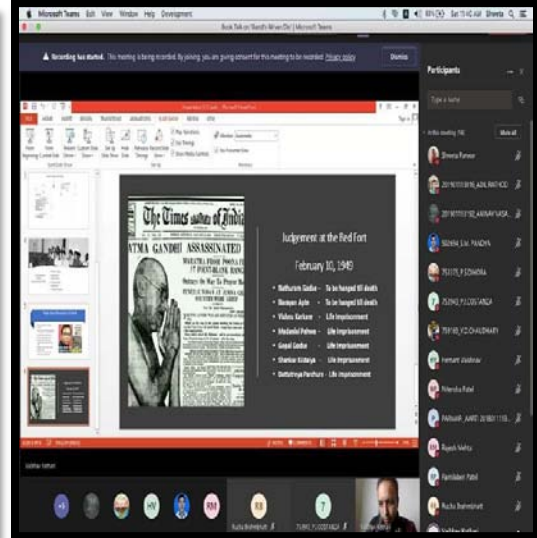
Microsoft Teams File Edit View Window Help Development

Book Talk on 'Nandi's Win an Ekt' | Microsoft Teams

Recording has started. This meeting is being recorded. By joining, you are giving consent for this meeting to be recorded. Privacy policy

Dismiss

Participants

Type a name

In this meeting (18)

Mute all

The Times of India

ATMA GANDHI ASSASSINATED

Judgement at the Red Fort

February 10, 1949

Nathuram Godse - To be hanged till death

Narayan Apte - To be hanged till death

Vishnu Karkare - Life imprisonment

Madanlal Pahwa - Life imprisonment

Gopal Godse - Life imprisonment

Shankar Kistaiya - Life imprisonment

Dattatraya Parchure - Life imprisonment

Shweta Panwar

Hemant Jhadav

Nitendra Patel

Rupesh Mehta

Pankilaben Patel

Rucha Brahmbhatt

Rucha Brahmbhatt

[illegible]